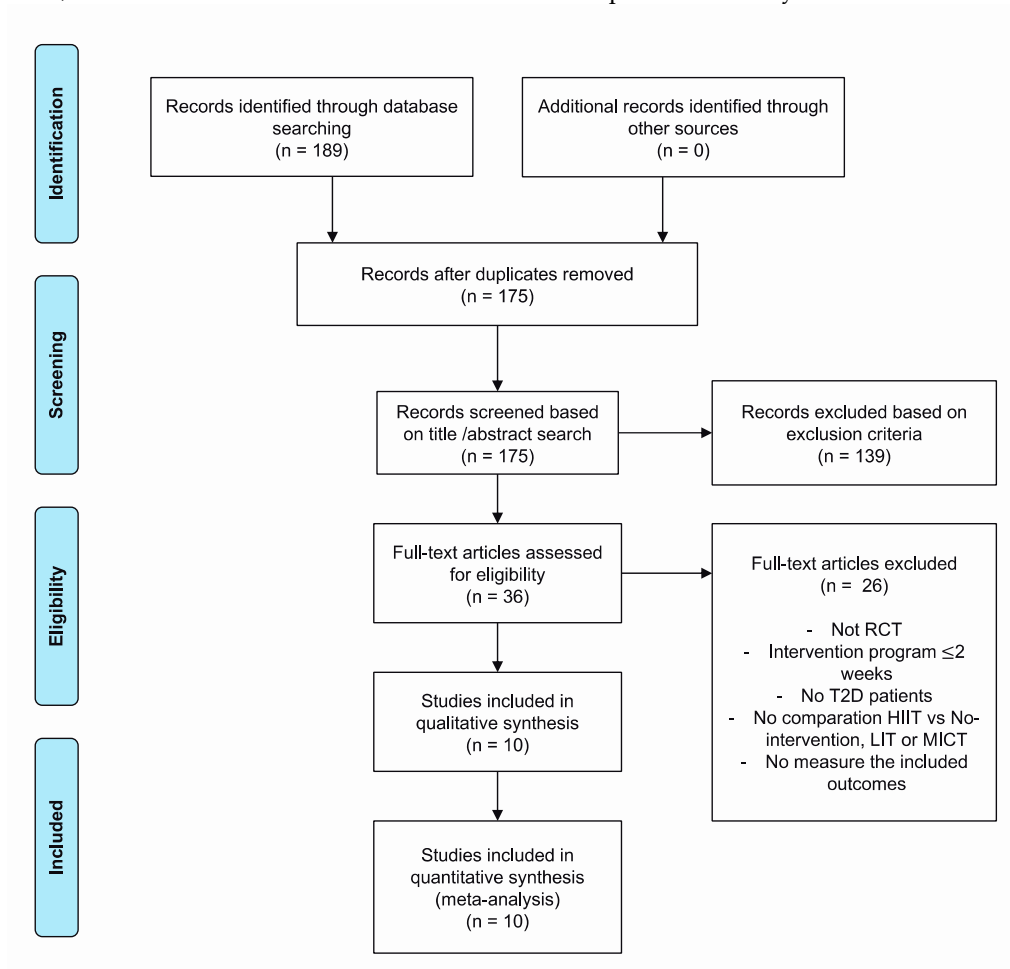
Identification

Records identified through database searching
(n = 189)

Additional records identified through other sources
(n = 0)

Records after duplicates removed
(n = 175)

Screening

Records screened based on title /abstract search
(n = 175)

Records excluded based on exclusion criteria
(n = 139)

Eligibility

Full-text articles assessed for eligibility
(n = 36)

Full-text articles excluded
(n = 26)

- Not RCT
- Intervention program ≤2 weeks
- No T2D patients
- No comparation HIIT vs No-intervention, LIT or MICT
- No measure the included outcomes

Studies included in qualitative synthesis
(n = 10)

Included

Studies included in quantitative synthesis
(meta-analysis)
(n = 10)